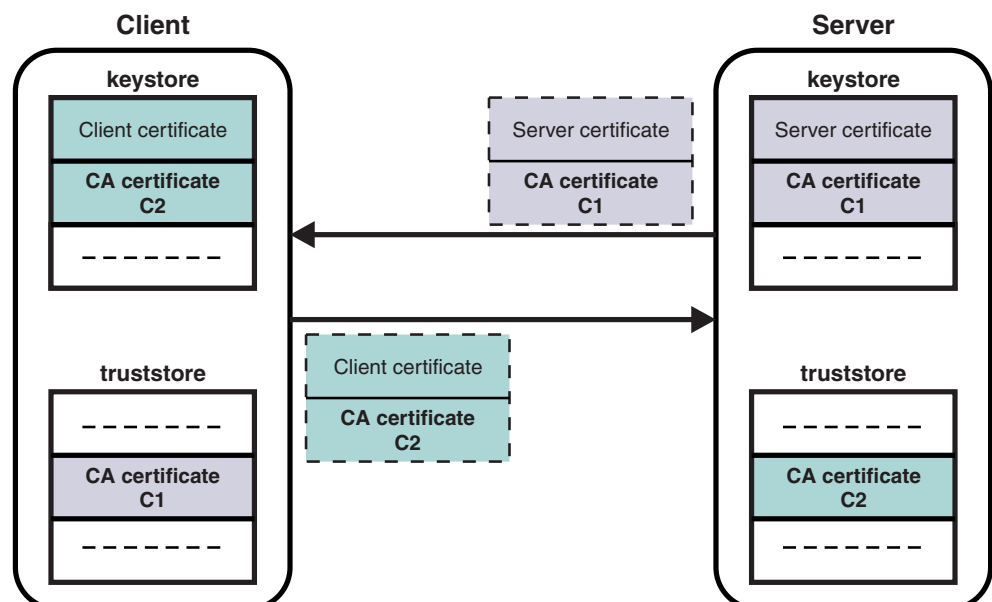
Client

keystore

Client certificate

CA certificate C2

-------

truststore

-------

CA certificate C1

-------

Server certificate

CA certificate C1

Client certificate

CA certificate C2

Server

keystore

Server certificate

CA certificate C1

-------

truststore

-------

CA certificate C2

-------